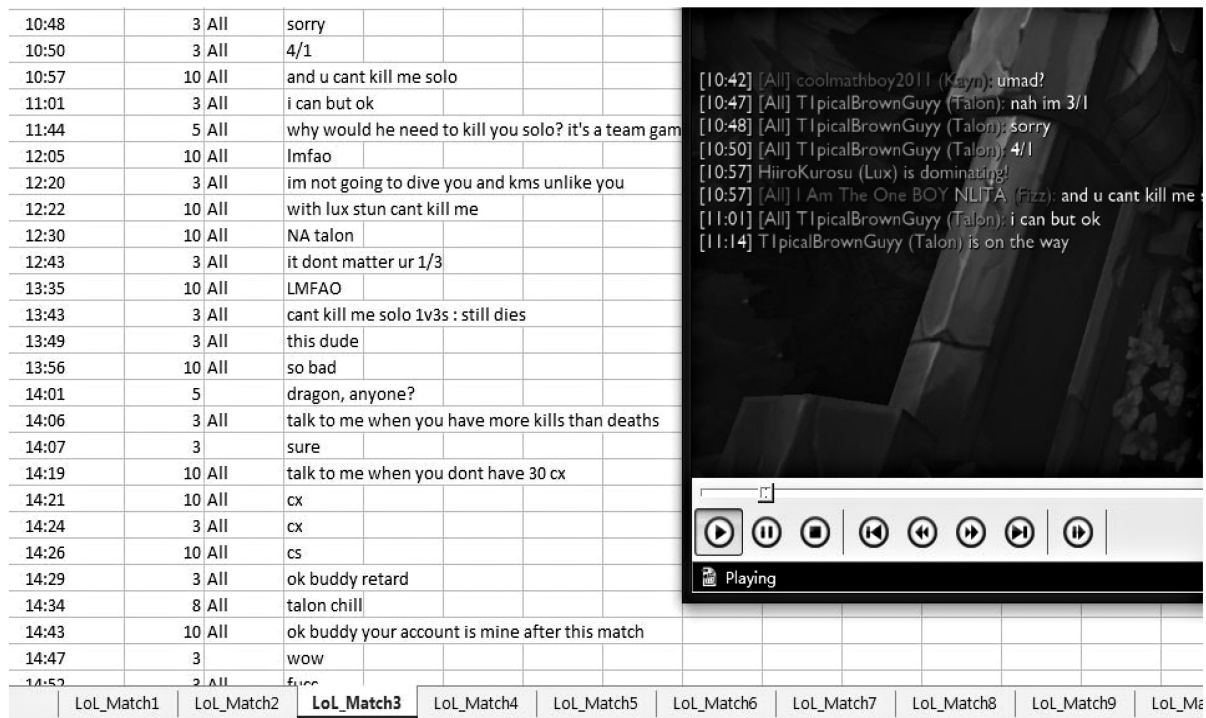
| | | |
|---|---|---|---|
| 10:48 | 3 | All | sorry |
| 10:50 | 3 | All | 4/1 |
| 10:57 | 10 | All | and u cant kill me solo |
| 11:01 | 3 | All | i can but ok |
| 11:44 | 5 | All | why would he need to kill you solo? it's a team gam |
| 12:05 | 10 | All | lmfao |
| 12:20 | 3 | All | im not going to dive you and kms unlike you |
| 12:22 | 10 | All | with lux stun cant kill me |
| 12:30 | 10 | All | NA talon |
| 12:43 | 3 | All | it dont matter ur 1/3 |
| 13:35 | 10 | All | LMFAO |
| 13:43 | 3 | All | cant kill me solo 1v3s : still dies |
| 13:49 | 3 | All | this dude |
| 13:56 | 10 | All | so bad |
| 14:01 | 5 | | dragon, anyone? |
| 14:06 | 3 | All | talk to me when you have more kills than deaths |
| 14:07 | 3 | | sure |
| 14:19 | 10 | All | talk to me when you dont have 30 cx |
| 14:21 | 10 | All | cx |
| 14:24 | 3 | All | cx |
| 14:26 | 10 | All | cs |
| 14:29 | 3 | All | ok buddy retard |
| 14:34 | 8 | All | talon chill |
| 14:43 | 10 | All | ok buddy your account is mine after this match |
| 14:47 | 3 | | wow |
| 14:52 | 3 | All | fucc |

[10:42] [All] coolmathboy2011 (Kayn): umad?
[10:47] [All] T1picalBrownGuyy (Talon): nah im 3/1
[10:48] [All] T1picalBrownGuyy (Talon): sorry
[10:50] [All] T1picalBrownGuyy (Talon): 4/1
[10:57] HiiroKurosu (Lux) is dominating!
[10:57] [All] I Am The One BOY NLITA (Fizz): and u cant kill me s
[11:01] [All] T1picalBrownGuyy (Talon): i can but ok
[11:14] T1picalBrownGuyy (Talon) is on the way

Playing

LoL_Match1 LoL_Match2 LoL_Match3 LoL_Match4 LoL_Match5 LoL_Match6 LoL_Match7 LoL_Match8 LoL_Match9 LoL_Ma